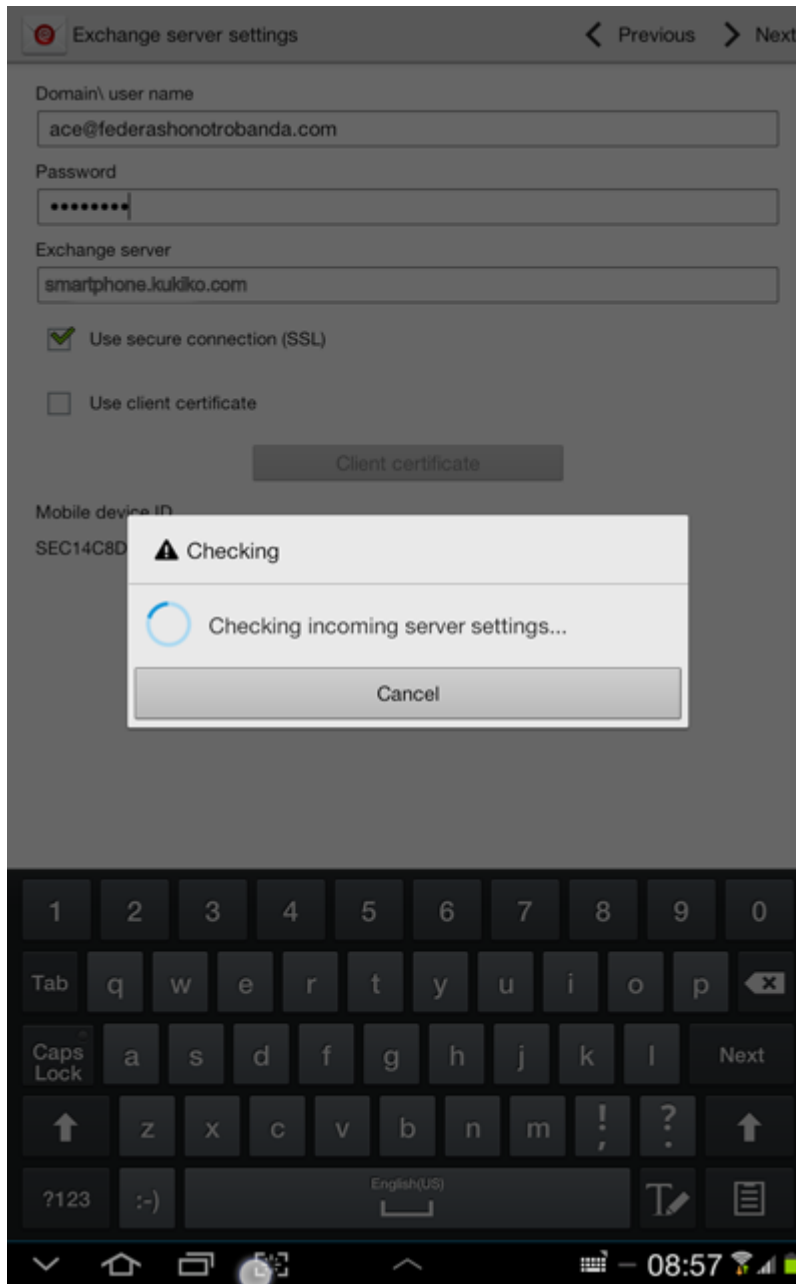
Exchange server settings
Previous
Next

Domain\ user name
ace@federashonotrobanda.com
Password
•••••••••
Exchange server
smartphone.kukiko.com
Use secure connection (SSL)
Use client certificate
Client certificate
Mobile device ID
SEC14C8D

Checking
Checking incoming server settings...
Cancel

1 2 3 4 5 6 7 8 9 0
Tab q w e r t y u i o p
Caps Lock a s d f g h j k l Next
z x c v b n m ! , ? .
?123 :-) English(US)

08:57